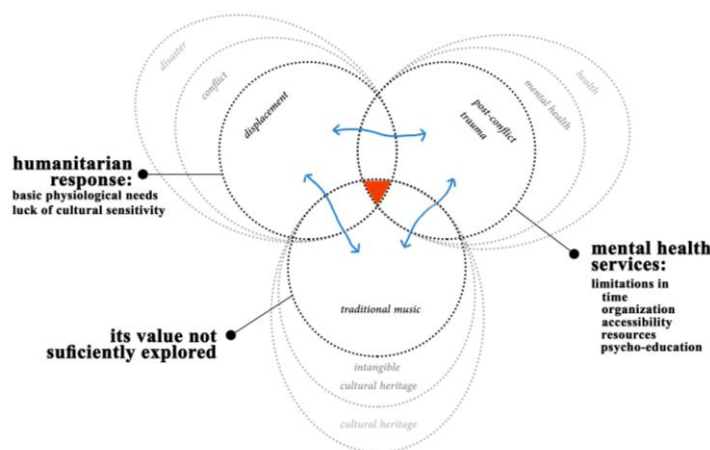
disaster
conflict
displacement
post-conflict trauma
mental health
health

humanitarian response:
basic physiological needs
luck of cultural sensitivity

mental health services:
limitations in
time
organization
accessibility
resources
psycho-education

traditional music

its value not suficiently explored

intangible
cultural heritage
cultural heritage